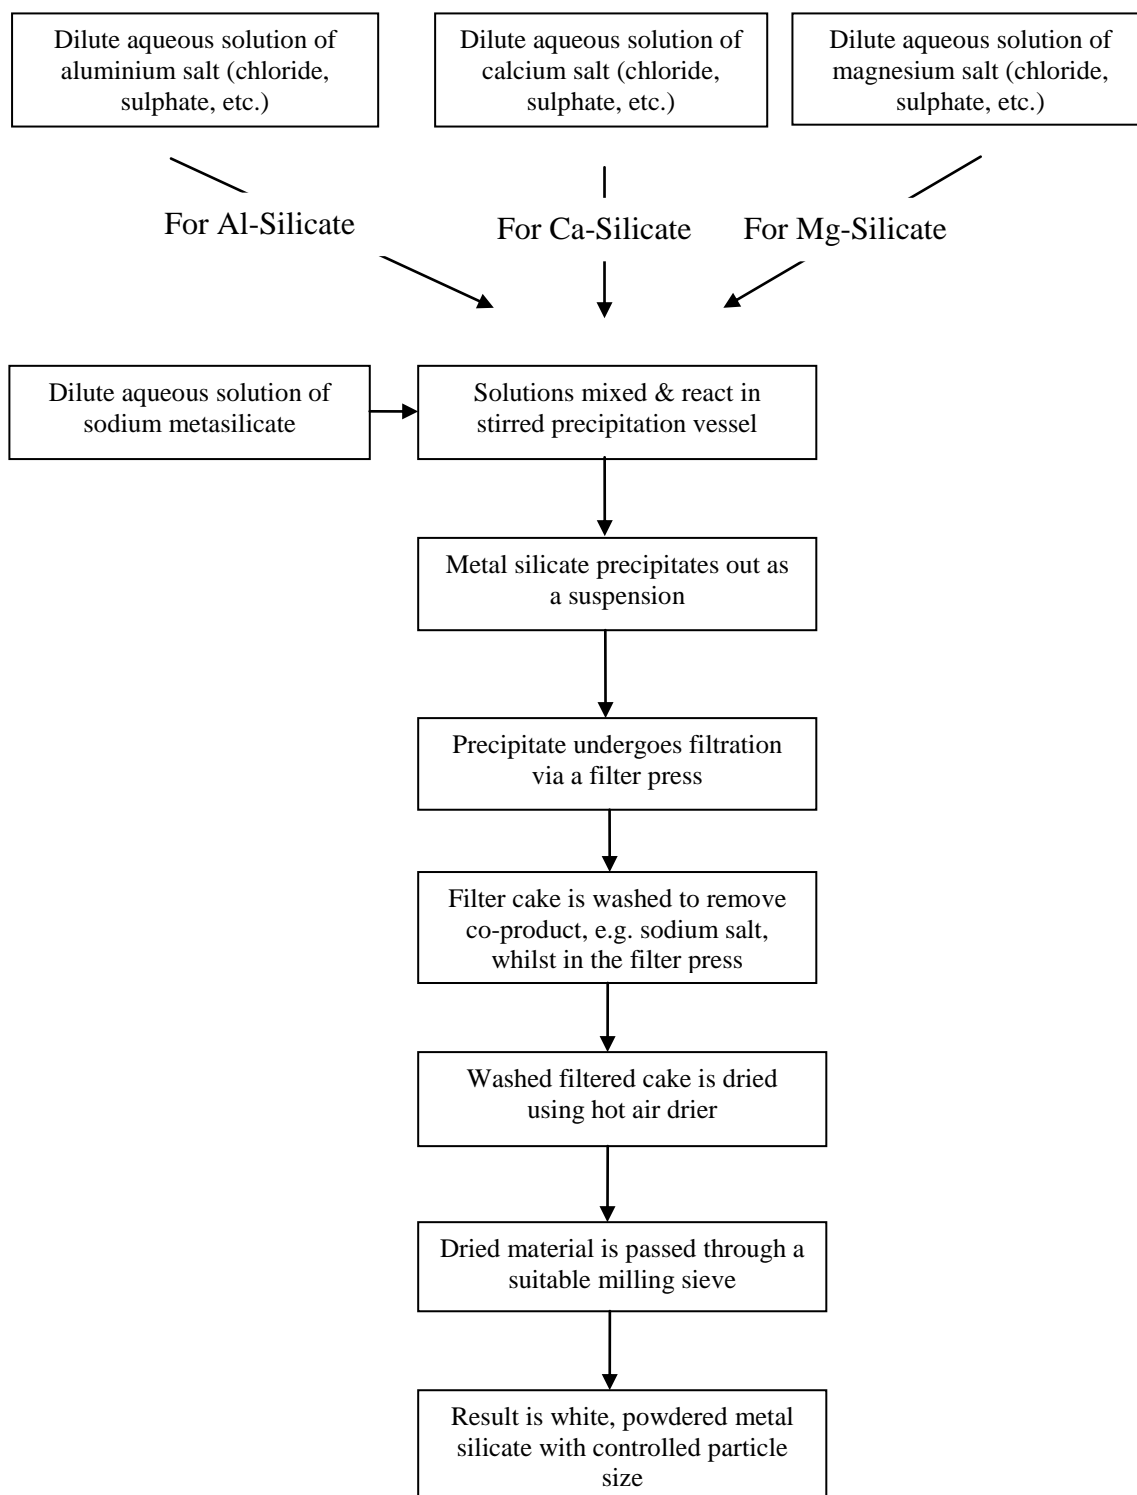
Dilute aqueous solution of aluminium salt (chloride, sulphate, etc.)

Dilute aqueous solution of calcium salt (chloride, sulphate, etc.)

Dilute aqueous solution of magnesium salt (chloride, sulphate, etc.)

For Al-Silicate

For Ca-Silicate

For Mg-Silicate

Dilute aqueous solution of sodium metasilicate

Solutions mixed & react in stirred precipitation vessel

Metal silicate precipitates out as a suspension

Precipitate undergoes filtration via a filter press

Filter cake is washed to remove co-product, e.g. sodium salt, whilst in the filter press

Washed filtered cake is dried using hot air drier

Dried material is passed through a suitable milling sieve

Result is white, powdered metal silicate with controlled particle size